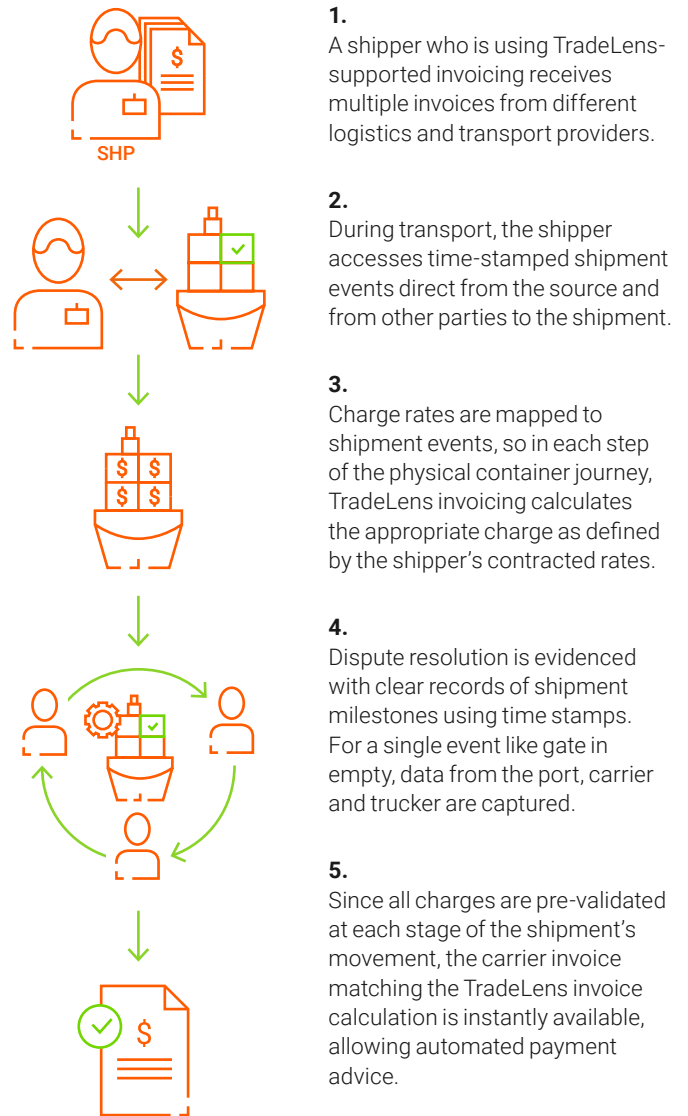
SHP

1.
A shipper who is using TradeLens-supported invoicing receives multiple invoices from different logistics and transport providers.

2.
During transport, the shipper accesses time-stamped shipment events direct from the source and from other parties to the shipment.

3.
Charge rates are mapped to shipment events, so in each step of the physical container journey, TradeLens invoicing calculates the appropriate charge as defined by the shipper's contracted rates.

4.
Dispute resolution is evidenced with clear records of shipment milestones using time stamps. For a single event like gate in empty, data from the port, carrier and trucker are captured.

5.
Since all charges are pre-validated at each stage of the shipment's movement, the carrier invoice matching the TradeLens invoice calculation is instantly available, allowing automated payment advice.